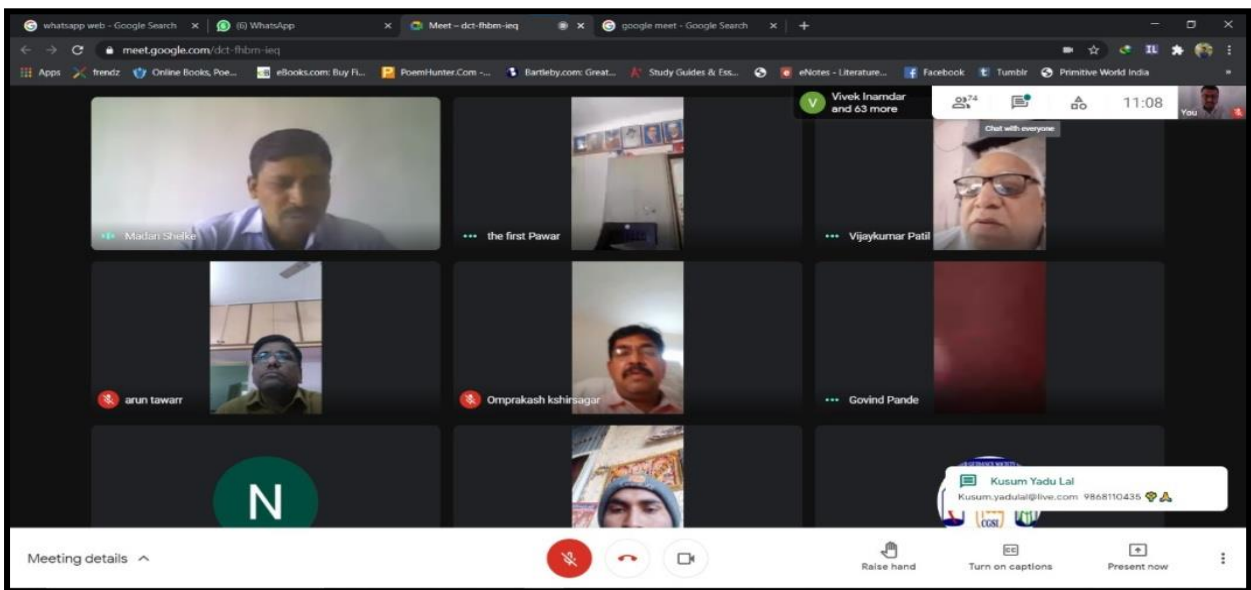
whatsapp web - Google Search ×
(6) WhatsApp ×
Meet – dct-fhbm-ieq ×
google meet - Google Search ×
+

meet.google.com/dct-fhbm-ieq

Apps frendz Online Books, Poe... eBooks.com: Buy Fi... PoemHunter.Com -... Bartleby.com: Great... Study Guides & Ess... eNotes - Literature... Facebook Tumblr Primitive World India

V Vivek Inamdar and 63 more

74

Chat with everyone

11:08

You

Madan Shelke

the first Pawar

Vijaykumar Patil

arun tawarr

Omprakash kshirsagar

Govind Pande

N

Kusum Yadu Lal
Kusum.yadulal@live.com 9868110435

CGSI

Meeting details ^

Raise hand

Turn on captions

Present now